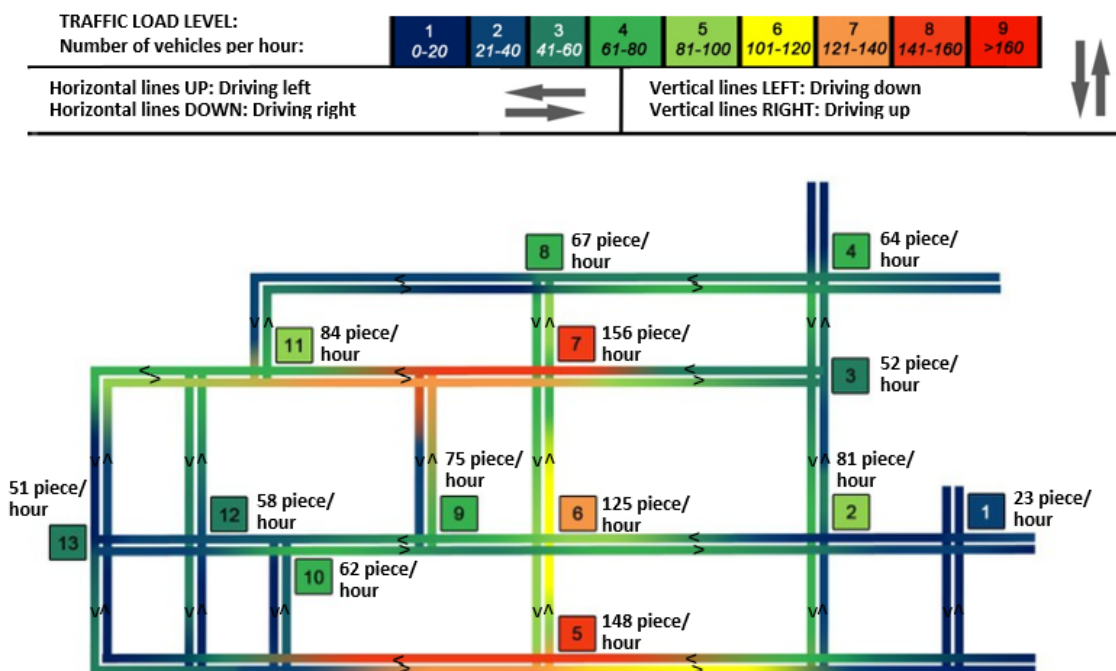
TRAFFIC LOAD LEVEL:
Number of vehicles per hour:

| 1 | 2 | 3 | 4 | 5 | 6 | 7 | 8 | 9 |
|---|---|---|---|---|---|---|---|---|
| 0-20 | 21-40 | 41-60 | 61-80 | 81-100 | 101-120 | 121-140 | 141-160 | >160 |

Horizontal lines UP: Driving left
Horizontal lines DOWN: Driving right

Vertical lines LEFT: Driving down
Vertical lines RIGHT: Driving up

8 67 piece/ hour

4 64 piece/ hour

11 84 piece/ hour

7 156 piece/ hour

3 52 piece/ hour

75 piece/ hour
9

81 piece/ hour
2

51 piece/ hour
13

12 58 piece/ hour

6 125 piece/ hour

1 23 piece/ hour

10 62 piece/ hour

5 148 piece/ hour